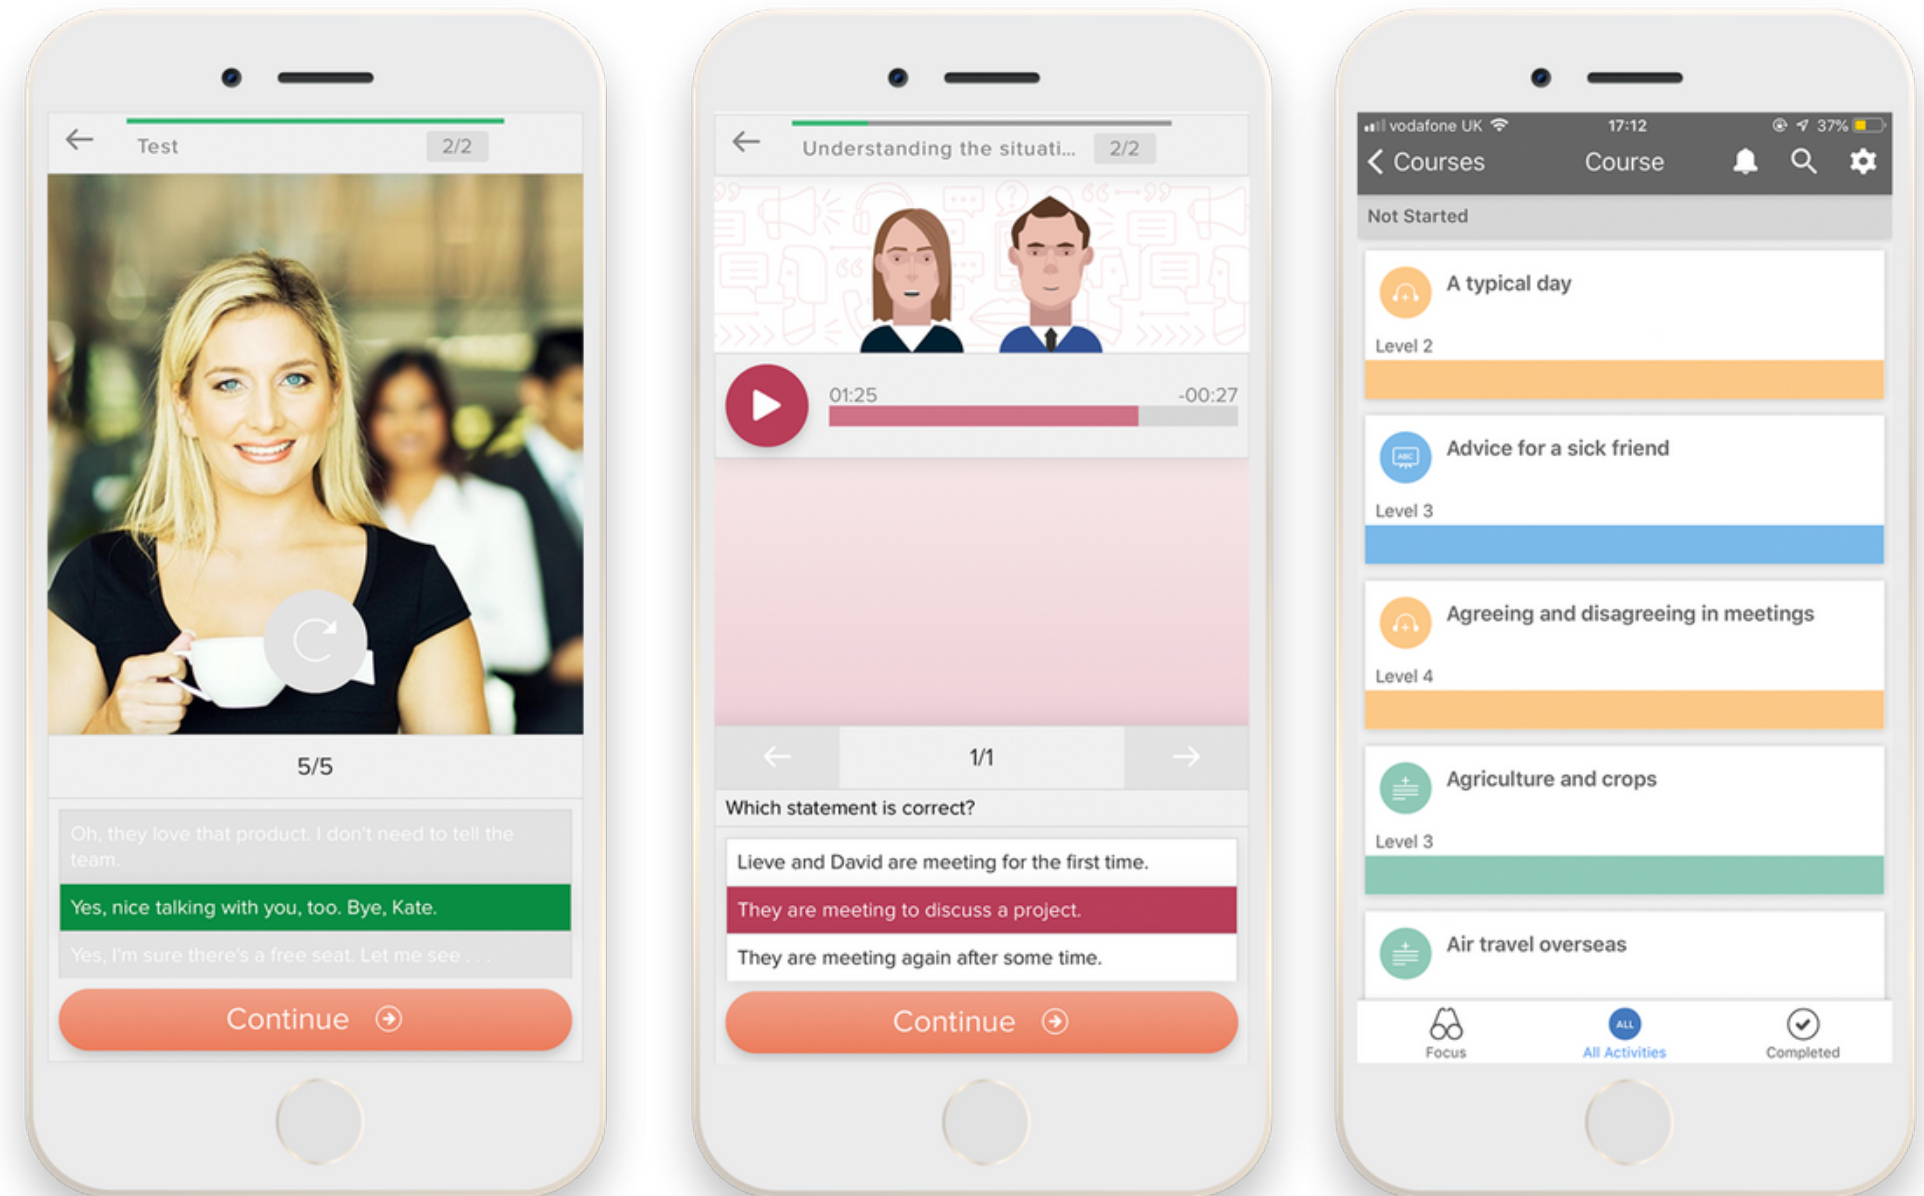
Test 2/2

5/5

Oh, they love that product. I don't need to tell the team.

Yes, nice talking with you, too. Bye, Kate.

Yes, I'm sure there's a free seat. Let me see . . .

Continue

Understanding the situati... 2/2

01:25 -00:27

1/1

Which statement is correct?

Lieve and David are meeting for the first time.

They are meeting to discuss a project.

They are meeting again after some time.

Continue

vodafone UK 17:12 37%

Courses Course

Not Started

A typical day

Level 2

Advice for a sick friend

Level 3

Agreeing and disagreeing in meetings

Level 4

Agriculture and crops

Level 3

Air travel overseas

Focus ALL All Activities Completed